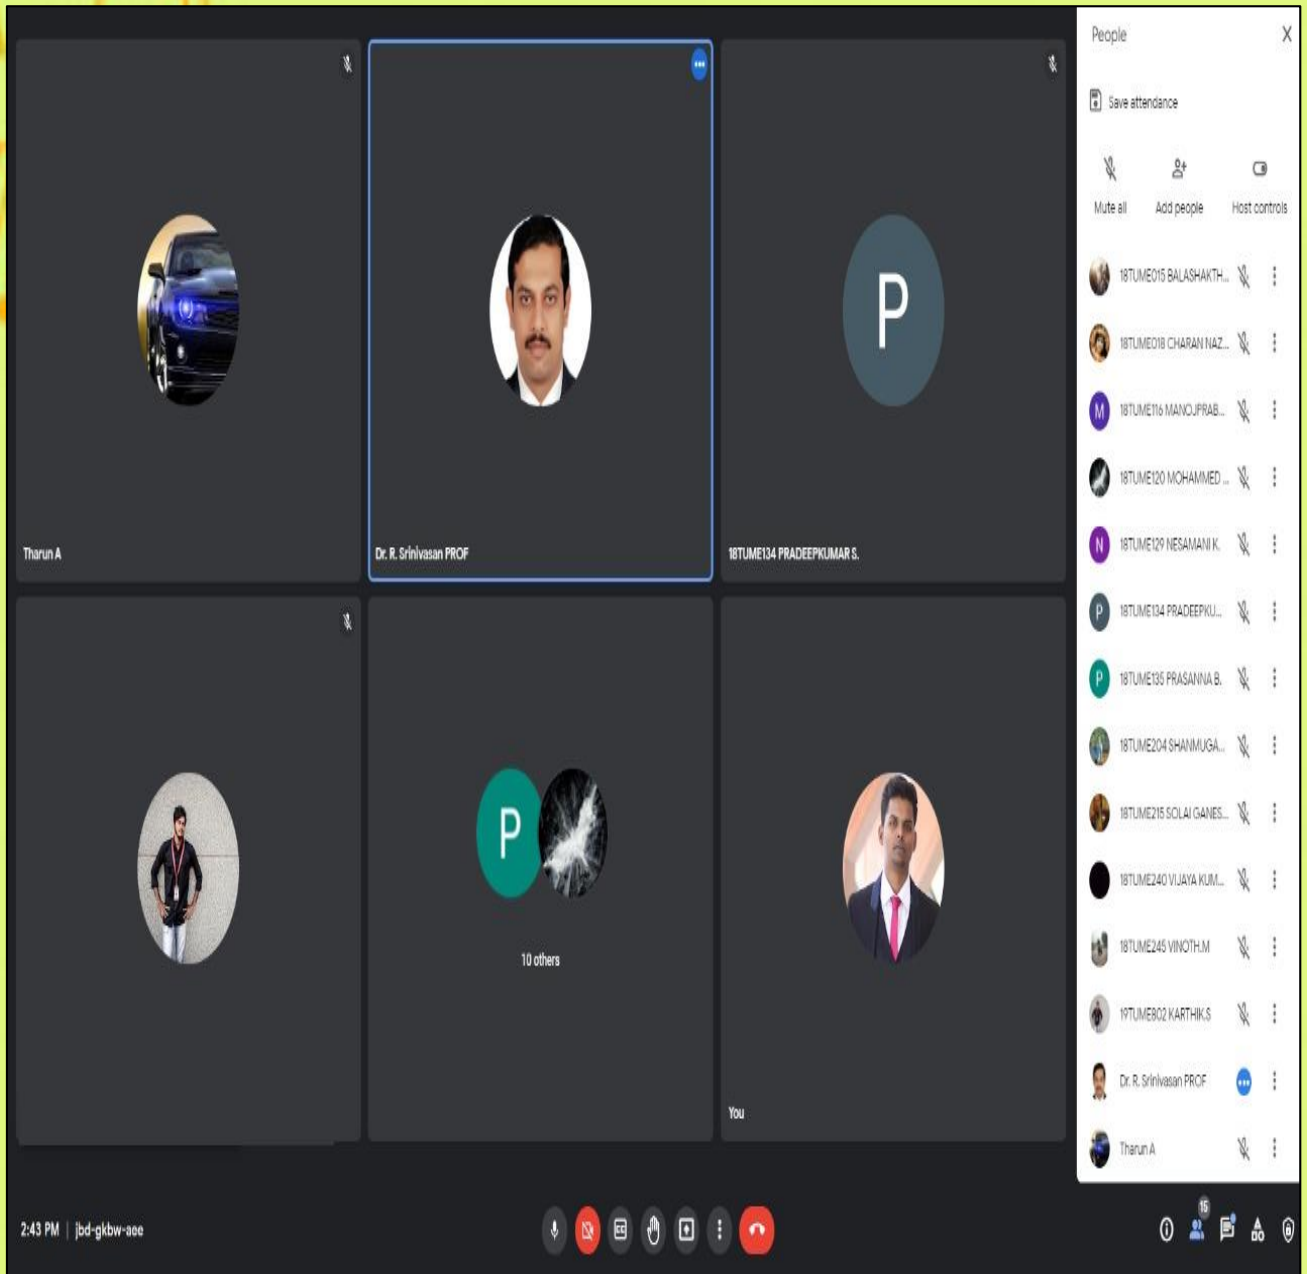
P

Tharun A

Dr. R. Srinivasan PROF

18TUME134 PRADEEPKUMAR S.

P

10 others

You

People

Save attendance

Mute all

Add people

Host controls

18TUME015 BALASHAKTH...

18TUME018 CHARAN NAZ...

M 18TUME116 MANOJPRAB...

18TUME120 MOHAMMED ...

N 18TUME129 NESAMANI K.

P 18TUME134 PRADEEPKU...

P 18TUME135 PRASANNA B.

18TUME204 SHANMUGA...

18TUME215 SOLAI GANES...

18TUME240 VIJAYA KUM...

18TUME245 VINOTH.M

19TUME802 KARTHIK.S

Dr. R. Srinivasan PROF

Tharun A

2:43 PM | jbd-gkbw-aee

15